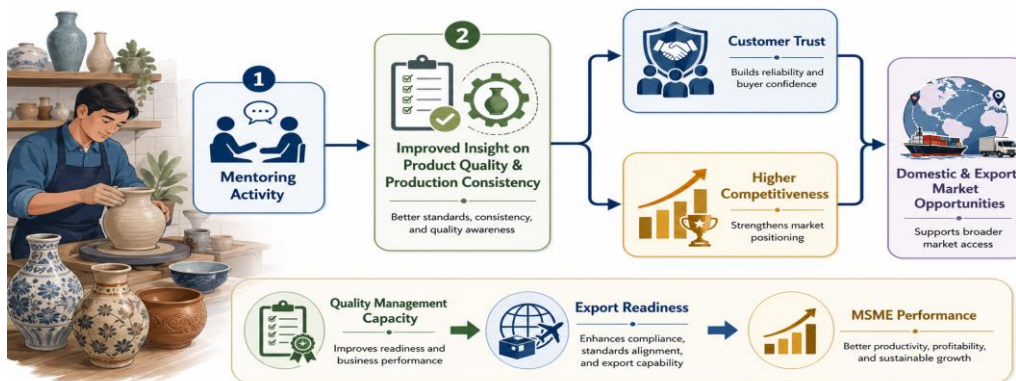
1

Mentoring Activity

2

Improved Insight on Product Quality & Production Consistency

Better standards, consistency, and quality awareness

Customer Trust

Builds reliability and buyer confidence

Higher Competitiveness

Strengthens market positioning

Domestic & Export Market Opportunities

Supports broader market access

Quality Management Capacity

Improves readiness and business performance

Export Readiness

Enhances compliance, standards alignment, and export capability

MSME Performance

Better productivity, profitability, and sustainable growth